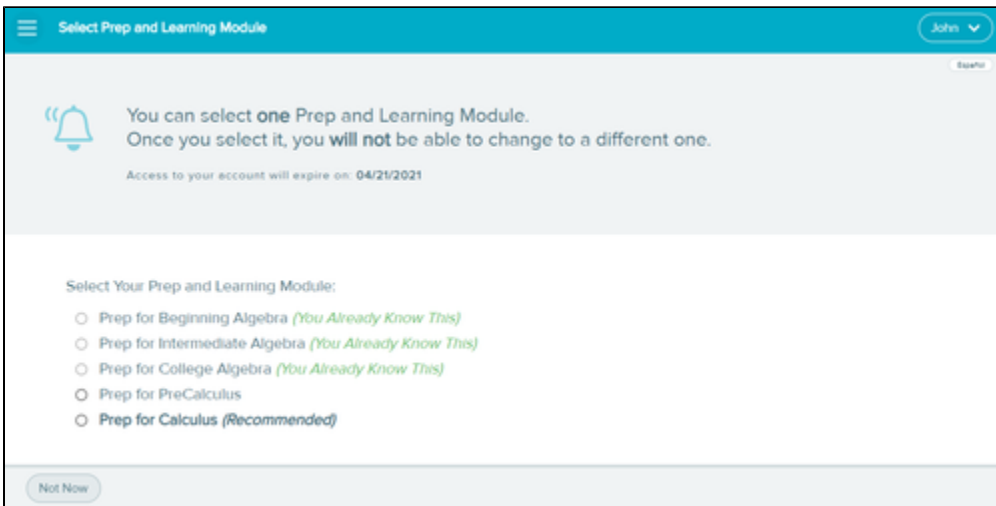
Select Prep and Learning Module

John

Español

You can select **one** Prep and Learning Module.
Once you select it, you **will not** be able to change to a different one.

Access to your account will expire on: **04/21/2021**

Select Your Prep and Learning Module:

Prep for Beginning Algebra *(You Already Know This)*
Prep for Intermediate Algebra *(You Already Know This)*
Prep for College Algebra *(You Already Know This)*
Prep for PreCalculus
**Prep for Calculus *(Recommended)***

Not Now